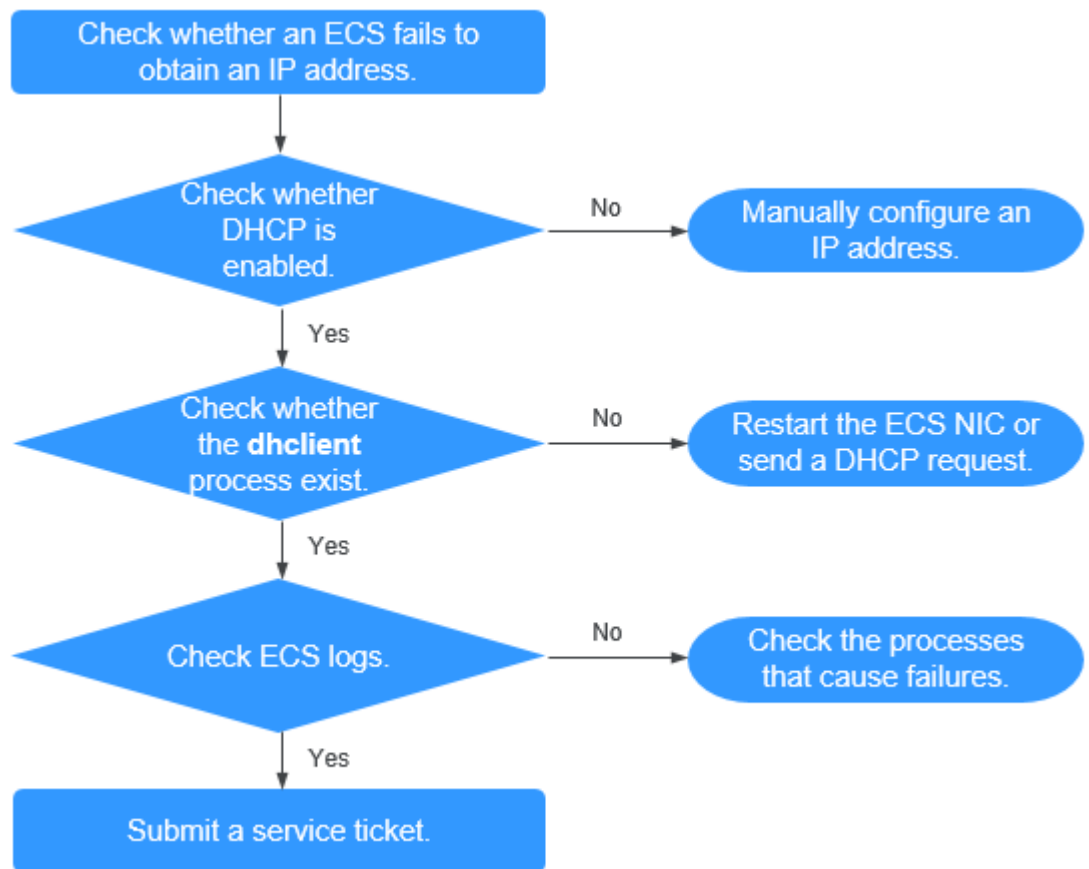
Check whether an ECS fails to obtain an IP address.

Check whether DHCP is enabled.

No

Manually configure an IP address.

Yes

Check whether the **dhclient** process exist.

No

Restart the ECS NIC or send a DHCP request.

Yes

Check ECS logs.

No

Check the processes that cause failures.

Yes

Submit a service ticket.